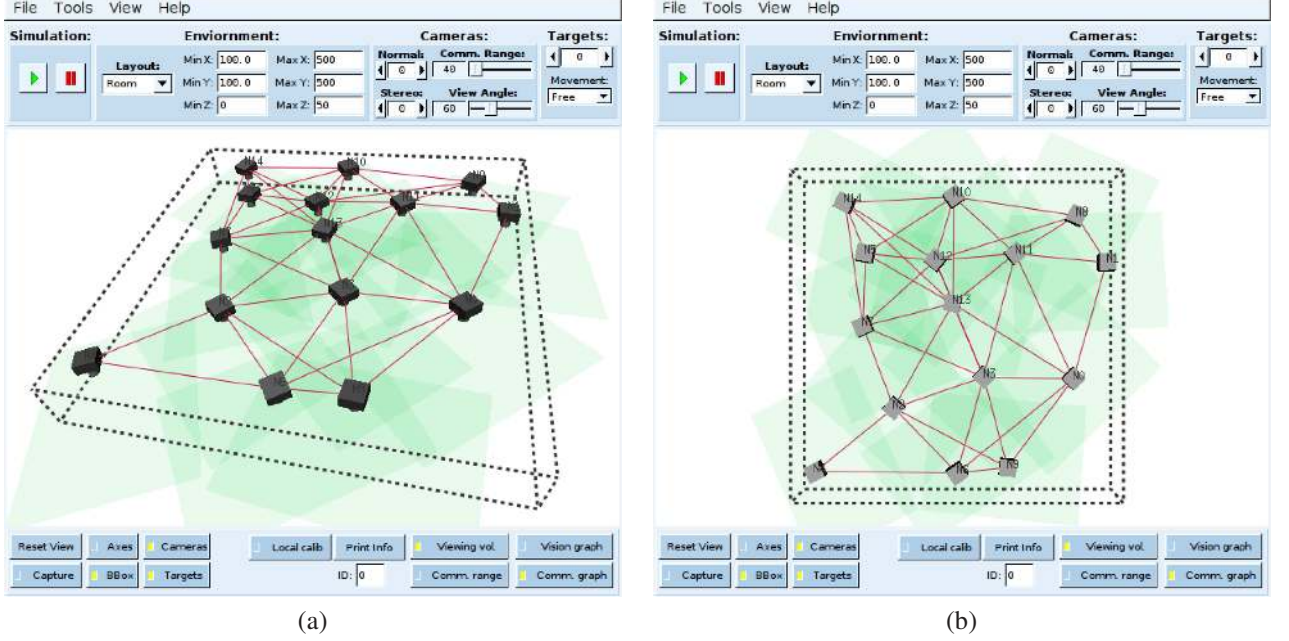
File Tools View Help

Simulation:

Enviornment:

Layout:
Room

Min X: 100.0
Max X: 500
Min Y: 100.0
Max Y: 500
Min Z: 0
Max Z: 50

Cameras:
Normal: 0
Comm. Range: 40
Stereo: 0
View Angle: 60

Targets: 0
Movement: Free

N14 N10 N9

Reset View
Axes
Cameras
Local calib
Print Info
Viewing vol.
Vision graph
Capture
BBox
Targets
ID: 0
Comm. range
Comm. graph

(a)

File Tools View Help

Simulation:

Enviornment:

Layout:
Room

Min X: 100.0
Max X: 500
Min Y: 100.0
Max Y: 500
Min Z: 0
Max Z: 50

Cameras:
Normal: 0
Comm. Range: 40
Stereo: 0
View Angle: 60

Targets: 0
Movement: Free

N14 N10 N8 N5 N12 N11 N1 N13 N N3 N0 N2 N N6 N9

Reset View
Axes
Cameras
Local calib
Print Info
Viewing vol.
Vision graph
Capture
BBox
Targets
ID: 0
Comm. range
Comm. graph

(b)